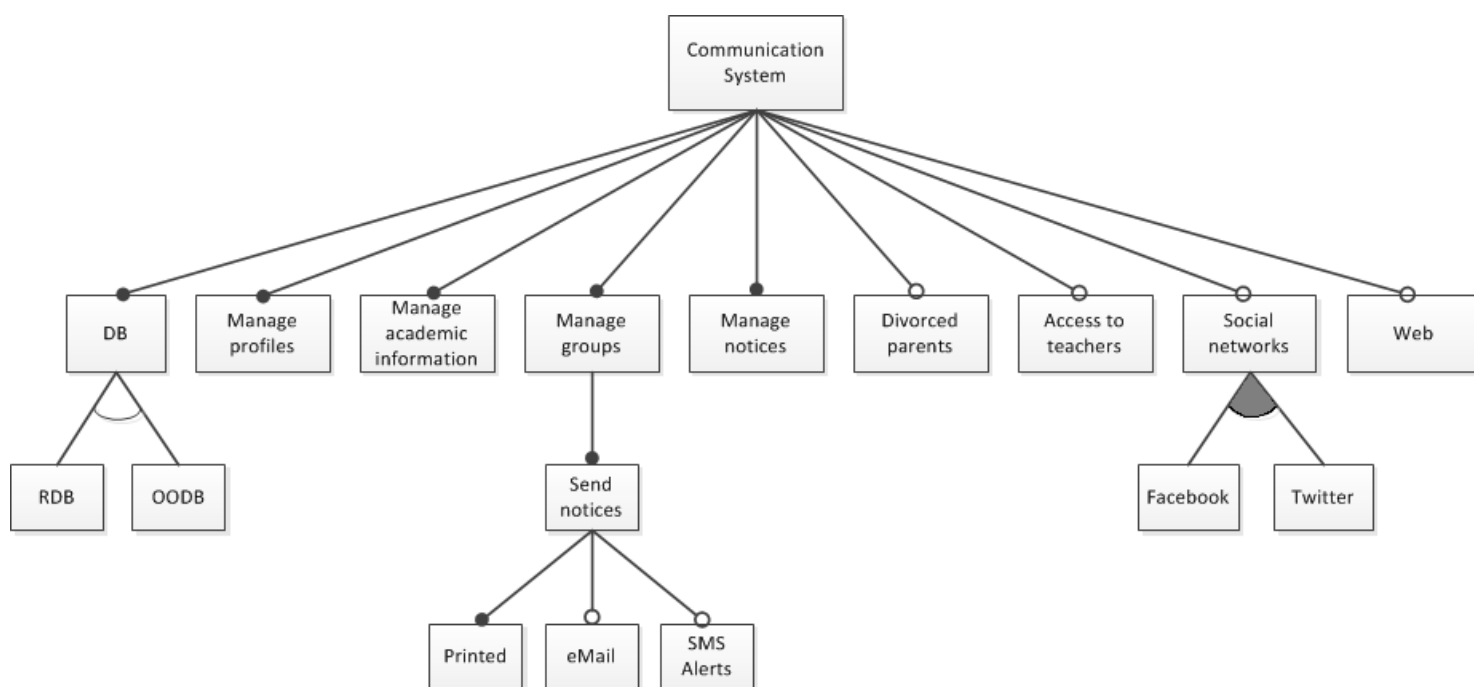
Communication System

DB

Manage profiles

Manage academic information

Manage groups

Manage notices

Divorced parents

Access to teachers

Social networks

Web

RDB

OODB

Send notices

Facebook

Twitter

Printed

eMail

SMS Alerts